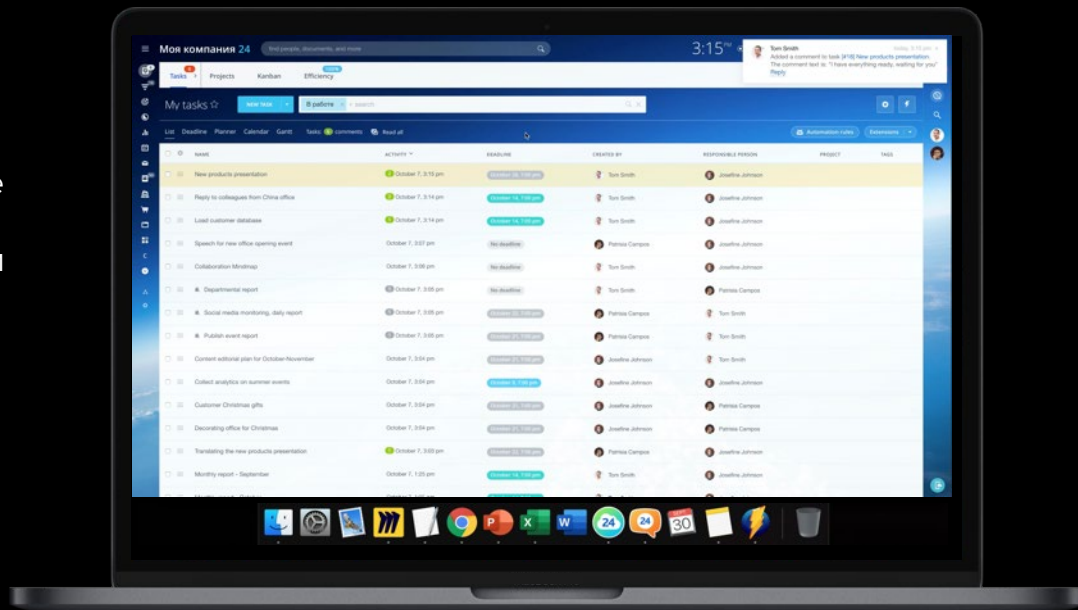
Моя компания 24

find people, documents, and more

3:15

Tom Smith
Added a comment to task [#16] New products presentation
The comment text is: "I have everything ready, waiting for you"
Reply

Tasks Projects Kanban Efficiency

My tasks ☆ NEW TASK В работе + search

List Deadline Planner Calendar Gantt Tasks: comments Read all

Automation rules Extensions

| NAME | ACTIVITY | DEADLINE | CREATED BY | RESPONSIBLE PERSON | PROJECT | TAGS |
|---|---|---|---|---|---|---|
| New products presentation | October 7, 3:15 pm | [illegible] | Tom Smith | Josefine Johnson | | |
| Reply to colleagues from China office | October 7, 3:14 pm | October 14, 7:00 pm | Tom Smith | Josefine Johnson | | |
| Load customer database | October 7, 3:14 pm | October 14, 7:00 pm | Tom Smith | Josefine Johnson | | |
| Speech for new office opening event | October 7, 3:07 pm | No deadline | Patricia Campos | Josefine Johnson | | |
| Collaboration Mindmap | October 7, 3:06 pm | No deadline | Tom Smith | Josefine Johnson | | |
| Departmental report | October 7, 3:05 pm | No deadline | Tom Smith | Patricia Campos | | |
| Social media monitoring, daily report | October 7, 3:05 pm | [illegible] | Patricia Campos | Tom Smith | | |
| Publish event report | October 7, 3:05 pm | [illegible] | Patricia Campos | Tom Smith | | |
| Content editorial plan for October-November | October 7, 3:04 pm | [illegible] | Josefine Johnson | Tom Smith | | |
| Collect analytics on summer events | October 7, 3:04 pm | October 7, 7:00 pm | Josefine Johnson | Josefine Johnson | | |
| Customer Christmas gifts | October 7, 3:04 pm | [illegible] | Josefine Johnson | Patricia Campos | | |
| Decorating office for Christmas | October 7, 3:04 pm | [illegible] | Josefine Johnson | Patricia Campos | | |
| Translating the new products presentation | October 7, 3:03 pm | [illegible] | Patricia Campos | Josefine Johnson | | |
| Monthly report - September | October 7, 1:03 pm | October 14, 7:00 pm | Tom Smith | Josefine Johnson | | |

24 24 30